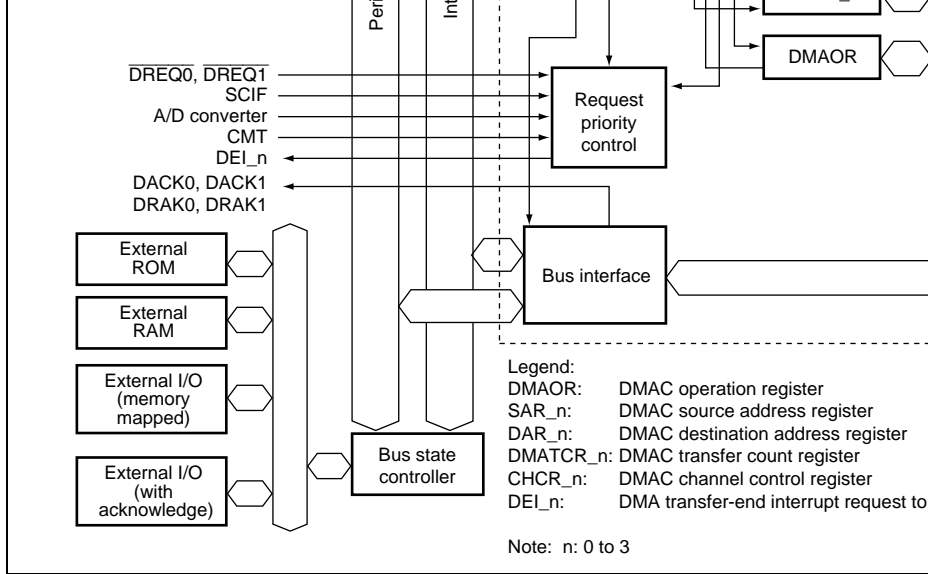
Peri

Int

_

DMAOR

$\overline{DREQ0}$, $\overline{DREQ1}$
SCIF
A/D converter
CMT
DEI_n
DACK0, DACK1
DRAK0, DRAK1

Request priority control

External ROM

External RAM

External I/O (memory mapped)

External I/O (with acknowledge)

Bus interface

Bus state controller

Legend:
DMAOR: DMAC operation register
SAR_n: DMAC source address register
DAR_n: DMAC destination address register
DMATCR_n: DMAC transfer count register
CHCR_n: DMAC channel control register
DEI_n: DMA transfer-end interrupt request to

Note: n: 0 to 3